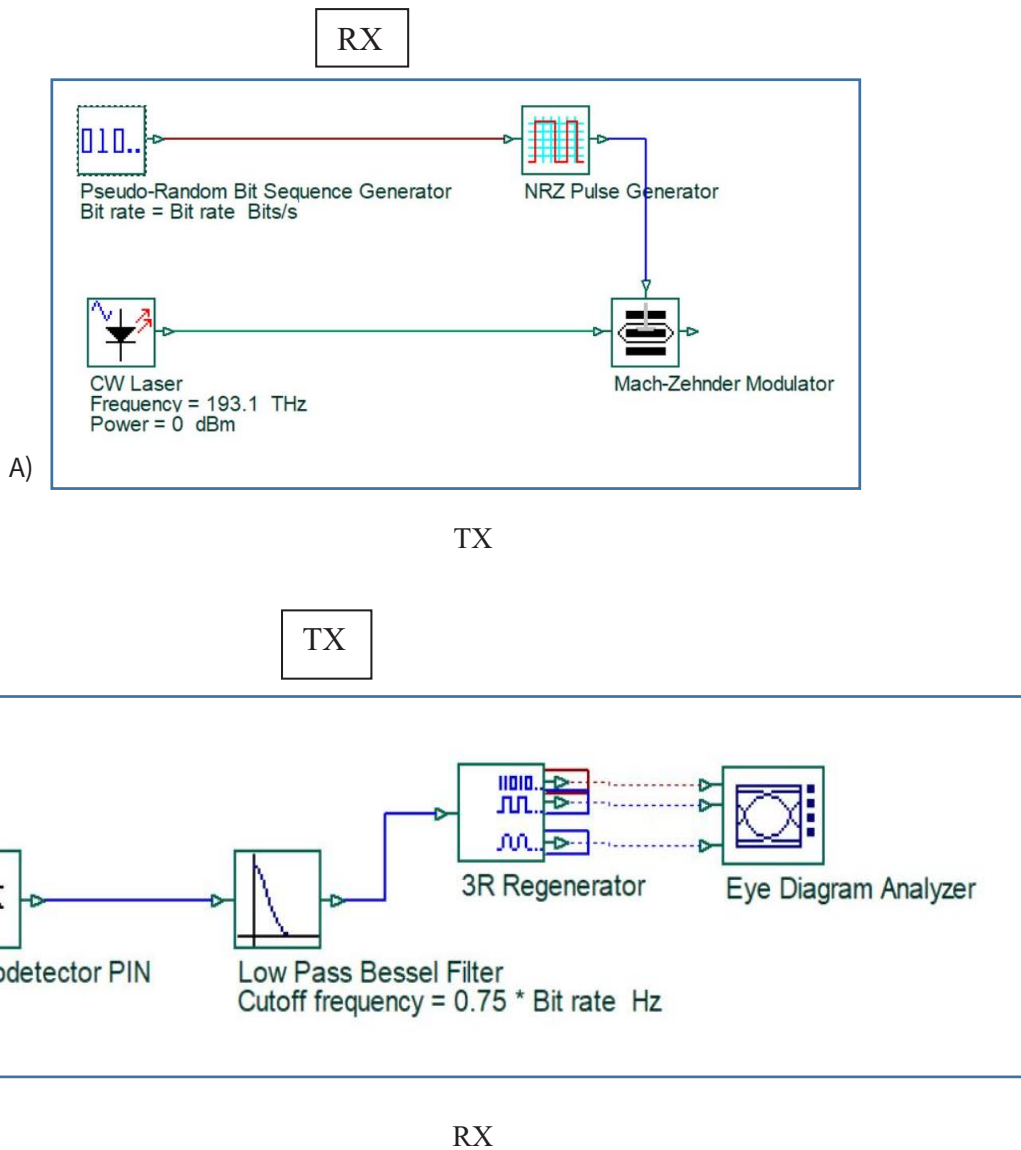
RX

010..

Pseudo-Random Bit Sequence Generator
Bit rate = Bit rate Bits/s

NRZ Pulse Generator

CW Laser
Frequency = 193.1 THz
Power = 0 dBm

Mach-Zehnder Modulator

A)

TX

TX

odetector PIN

Low Pass Bessel Filter
Cutoff frequency = 0.75 * Bit rate Hz

3R Regenerator

Eye Diagram Analyzer

RX